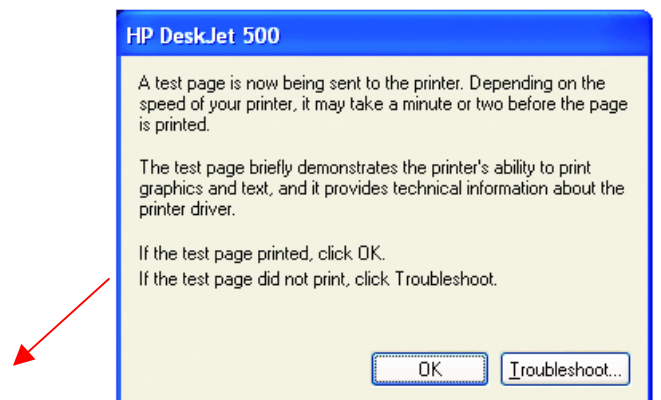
HP DeskJet 500

A test page is now being sent to the printer. Depending on the speed of your printer, it may take a minute or two before the page is printed.

The test page briefly demonstrates the printer's ability to print graphics and text, and it provides technical information about the printer driver.

If the test page printed, click OK.
If the test page did not print, click Troubleshoot.

OK
Troubleshoot...